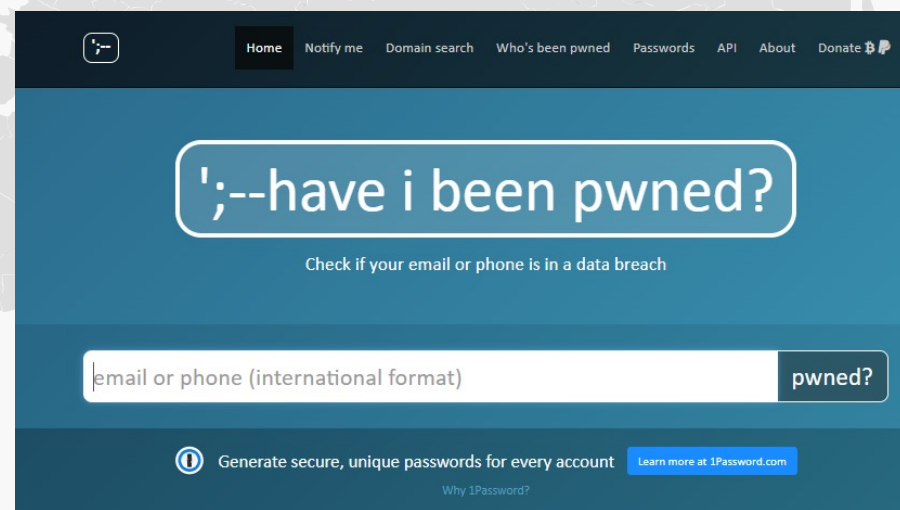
';--

Home Notify me Domain search Who's been pwned Passwords API About Donate

';--have i been pwned?

Check if your email or phone is in a data breach

email or phone (international format)

pwned?

Generate secure, unique passwords for every account

Learn more at 1Password.com

Why 1Password?